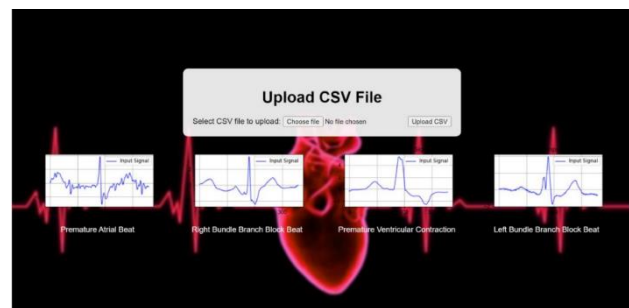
Upload CSV File

Select CSV file to upload: Choose file No file chosen Upload CSV

Input Signal

Premature Atrial Beat

Input Signal

Right Bundle Branch Block Beat

Input Signal

Premature Ventricular Contraction

Input Signal

Left Bundle Branch Block Beat